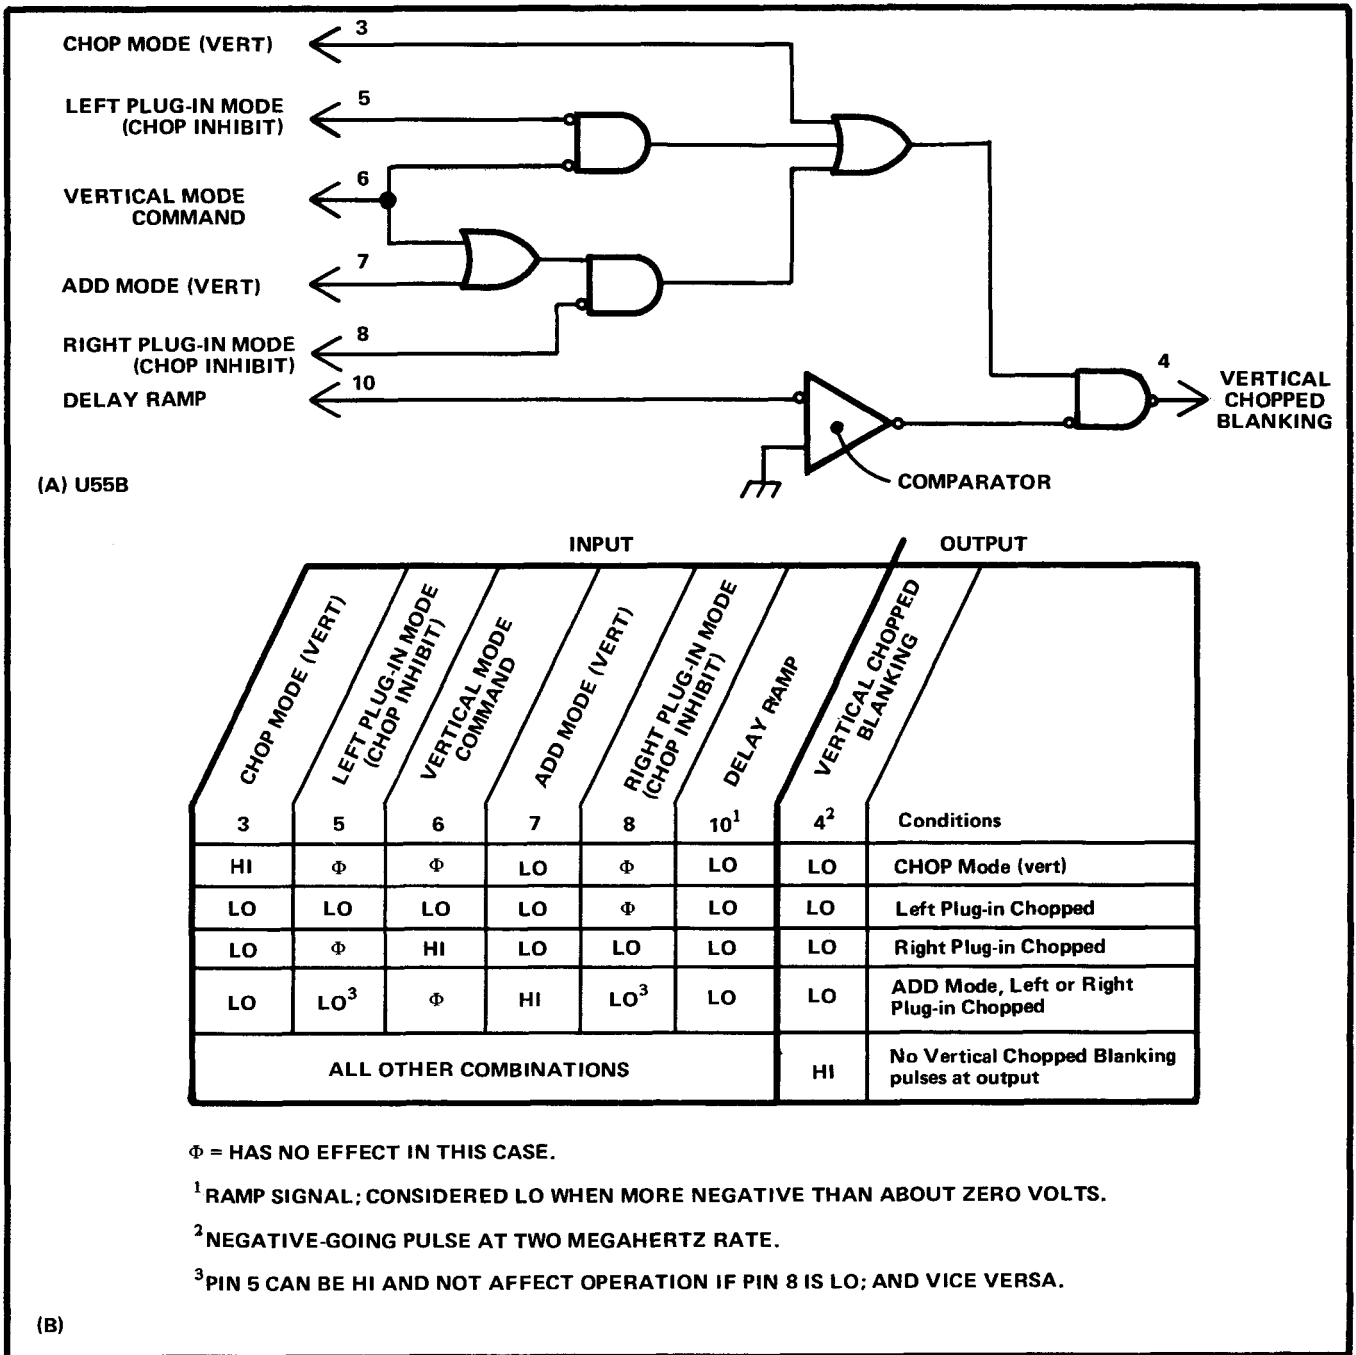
CHOP MODE (VERT) 3

LEFT PLUG-IN MODE (CHOP INHIBIT) 5

VERTICAL MODE COMMAND 6

ADD MODE (VERT) 7

RIGHT PLUG-IN MODE (CHOP INHIBIT) 8

DELAY RAMP 10

4 VERTICAL CHOPPED BLANKING

COMPARATOR

(A) U55B

INPUT / OUTPUT

| CHOP MODE (VERT) 3 | LEFT PLUG-IN MODE (CHOP INHIBIT) 5 | VERTICAL MODE COMMAND 6 | ADD MODE (VERT) 7 | RIGHT PLUG-IN MODE (CHOP INHIBIT) 8 | DELAY RAMP $10^1$ | VERTICAL CHOPPED BLANKING $4^2$ | Conditions |
|---|---|---|---|---|---|---|---|
| HI | $\Phi$ | $\Phi$ | LO | $\Phi$ | LO | LO | CHOP Mode (vert) |
| LO | LO | LO | LO | $\Phi$ | LO | LO | Left Plug-in Chopped |
| LO | $\Phi$ | HI | LO | LO | LO | LO | Right Plug-in Chopped |
| LO | $LO^3$ | $\Phi$ | HI | $LO^3$ | LO | LO | ADD Mode, Left or Right Plug-in Chopped |
| ALL OTHER COMBINATIONS | | | | | | HI | No Vertical Chopped Blanking pulses at output |

$\Phi$ = HAS NO EFFECT IN THIS CASE.

$^1$RAMP SIGNAL; CONSIDERED LO WHEN MORE NEGATIVE THAN ABOUT ZERO VOLTS.

$^2$NEGATIVE-GOING PULSE AT TWO MEGAHERTZ RATE.

$^3$PIN 5 CAN BE HI AND NOT AFFECT OPERATION IF PIN 8 IS LO; AND VICE VERSA.

(B)